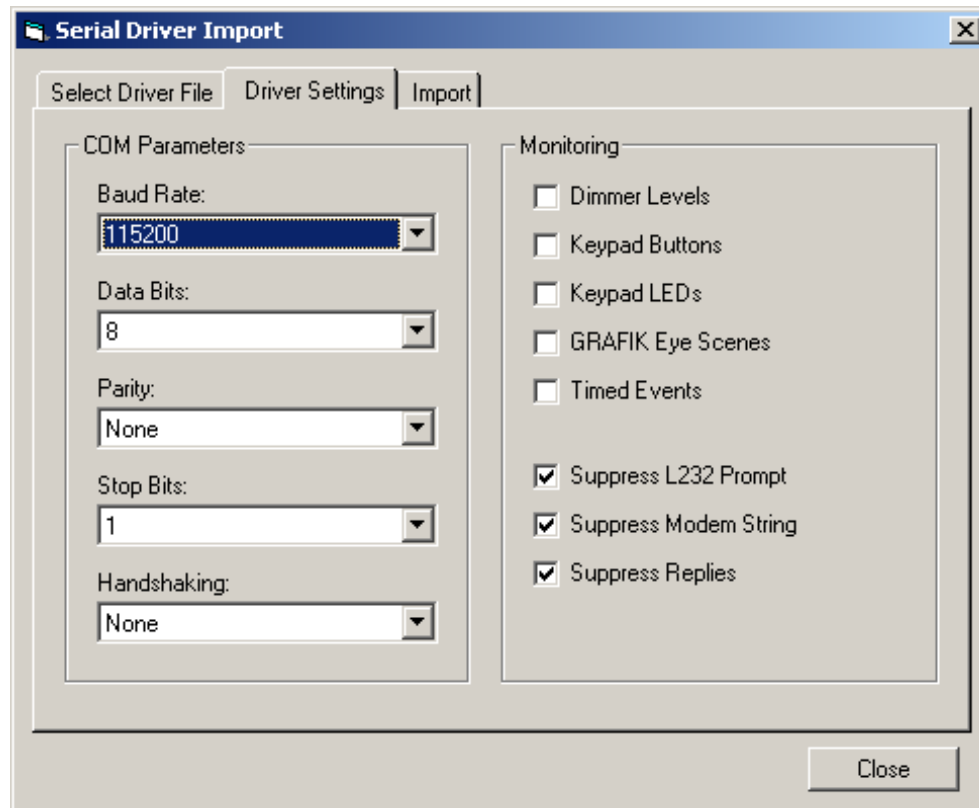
Serial Driver Import

Select Driver File | Driver Settings | Import

COM Parameters

Baud Rate:
115200

Data Bits:
8

Parity:
None

Stop Bits:
1

Handshaking:
None

Monitoring

Dimmer Levels

Keypad Buttons

Keypad LEDs

GRAFIK Eye Scenes

Timed Events

Suppress L232 Prompt

Suppress Modem String

Suppress Replies

Close